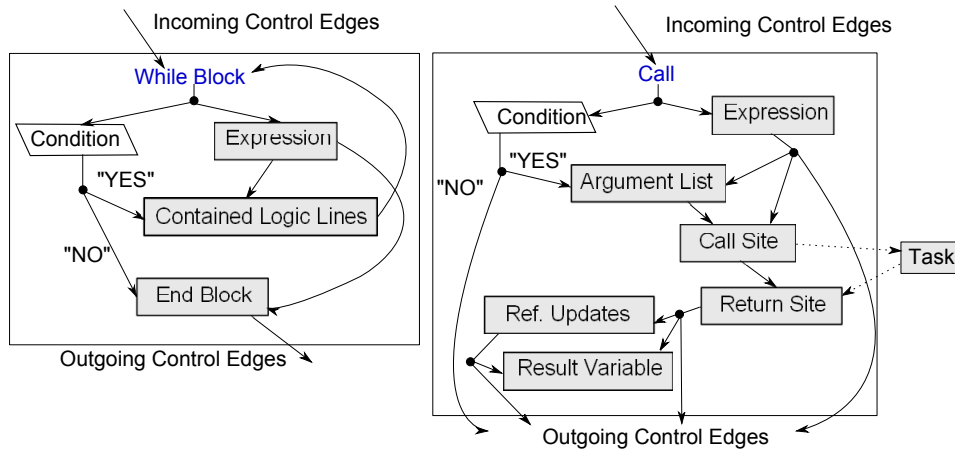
Incoming Control Edges

While Block

Condition

Expression

"YES"

Contained Logic Lines

"NO"

End Block

Outgoing Control Edges

Incoming Control Edges

Call

Condition

Expression

"YES"

"NO"

Argument List

Call Site

Task

Return Site

Ref. Updates

Result Variable

Outgoing Control Edges